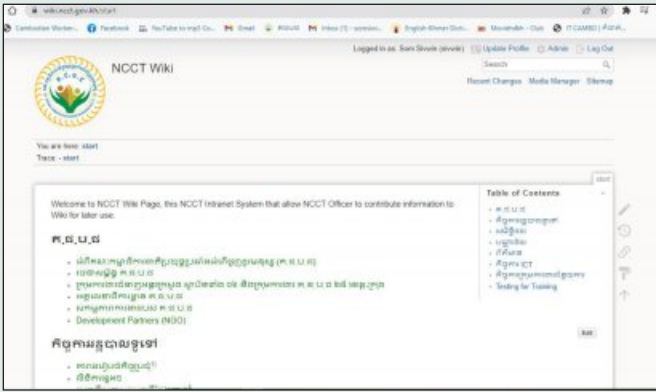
wiki.ncct.gov.kh/start

Cambodian Women... Facebook YouTube to mp3 Co... Gmail RGUG Inbox (1) - somsiv... English-Khmer Dict... Mosaindin - Club ITCAMBO | Acak...

Logged in as: Som Sivoin (sivoin) Update Profile Admin Log Out

NCCT Wiki

Search

Recent Changes Media Manager Sitemap

You are here: start

Trace: • start

start

Welcome to NCCT Wiki Page, this NCCT Intranet System that allow NCCT Officer to contribute information to Wiki for later use.

គ.ជ.ប.ជ

- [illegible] (គ.ជ.ប.ជ)
- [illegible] គ.ជ.ប.ជ
- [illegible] គ.ជ.ប.ជ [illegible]
- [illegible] គ.ជ.ប.ជ
- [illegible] គ.ជ.ប.ជ
- Development Partners (NGO)

Edit

កិច្ចការរដ្ឋបាលទូទៅ

- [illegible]
- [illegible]

Table of Contents

- គ.ជ.ប.ជ
- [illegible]
- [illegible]
- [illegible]
- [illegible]
- កិច្ចការ ICT
- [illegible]
- Testing for Training